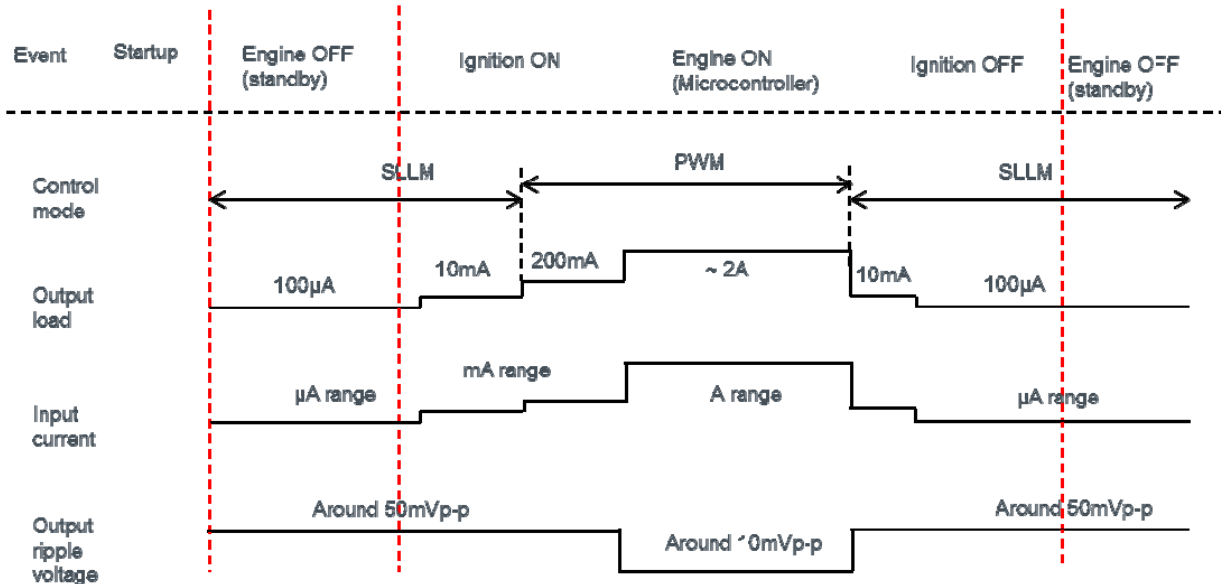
Event Startup Engine OFF (standby) Ignition ON Engine ON (Microcontroller) Ignition OFF Engine OFF (standby)

Control mode SLLM PWM SLLM

Output load 100µA 10mA 200mA ~ 2A 10mA 100µA

Input current µA range mA range A range µA range

Output ripple voltage Around 50mVp-p Around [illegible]0mVp-p Around 50mVp-p